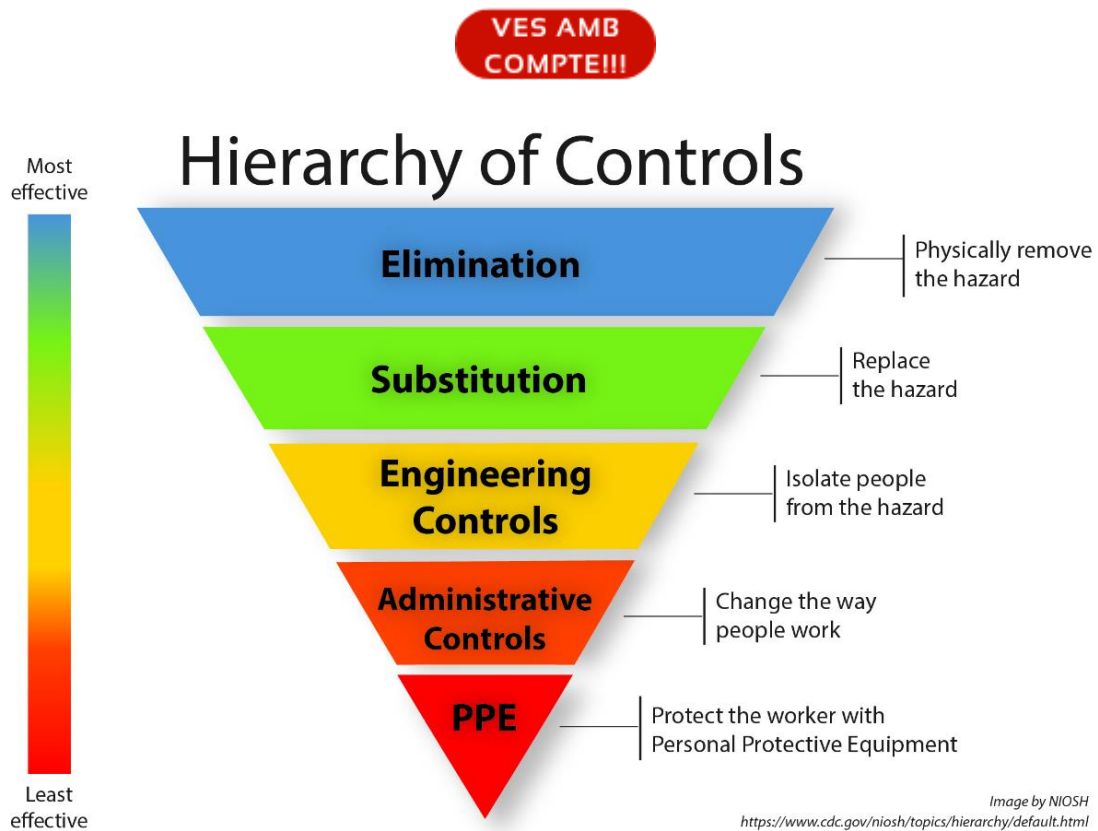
VES AMB COMPTE!!!

Hierarchy of Controls

Most effective

Least effective

Elimination

Physically remove the hazard

Substitution

Replace the hazard

Engineering Controls

Isolate people from the hazard

Administrative Controls

Change the way people work

PPE

Protect the worker with Personal Protective Equipment

Image by NIOSH
https://www.cdc.gov/niosh/topics/hierarchy/default.html